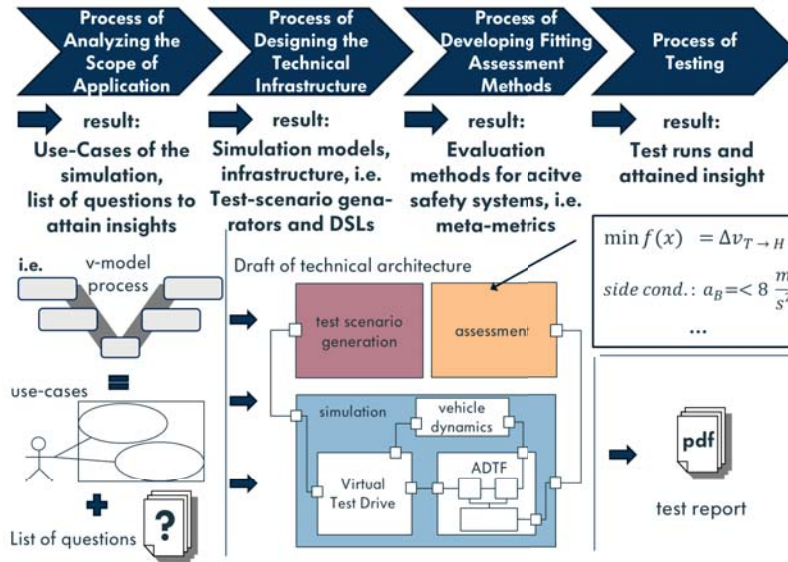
Process of Analyzing the Scope of Application

Process of Designing the Technical Infrastructure

Process of Developing Fitting Assessment Methods

Process of Testing

result:
Use-Cases of the simulation, list of questions to attain insights

result:
Simulation models, infrastructure, i.e. Test-scenario generators and DSLs

result:
Evaluation methods for acitve safety systems, i.e. meta-metrics

result:
Test runs and attained insight

$\min f(x) \quad = \Delta v_{T \to H}$

$side\ cond.: \ a_B =< 8 \frac{m}{s^2}$

...

i.e.
v-model process

use-cases

List of questions

?

Draft of technical architecture

test scenario generation

assessment

simulation

vehicle dynamics

Virtual Test Drive

ADTF

pdf

test report